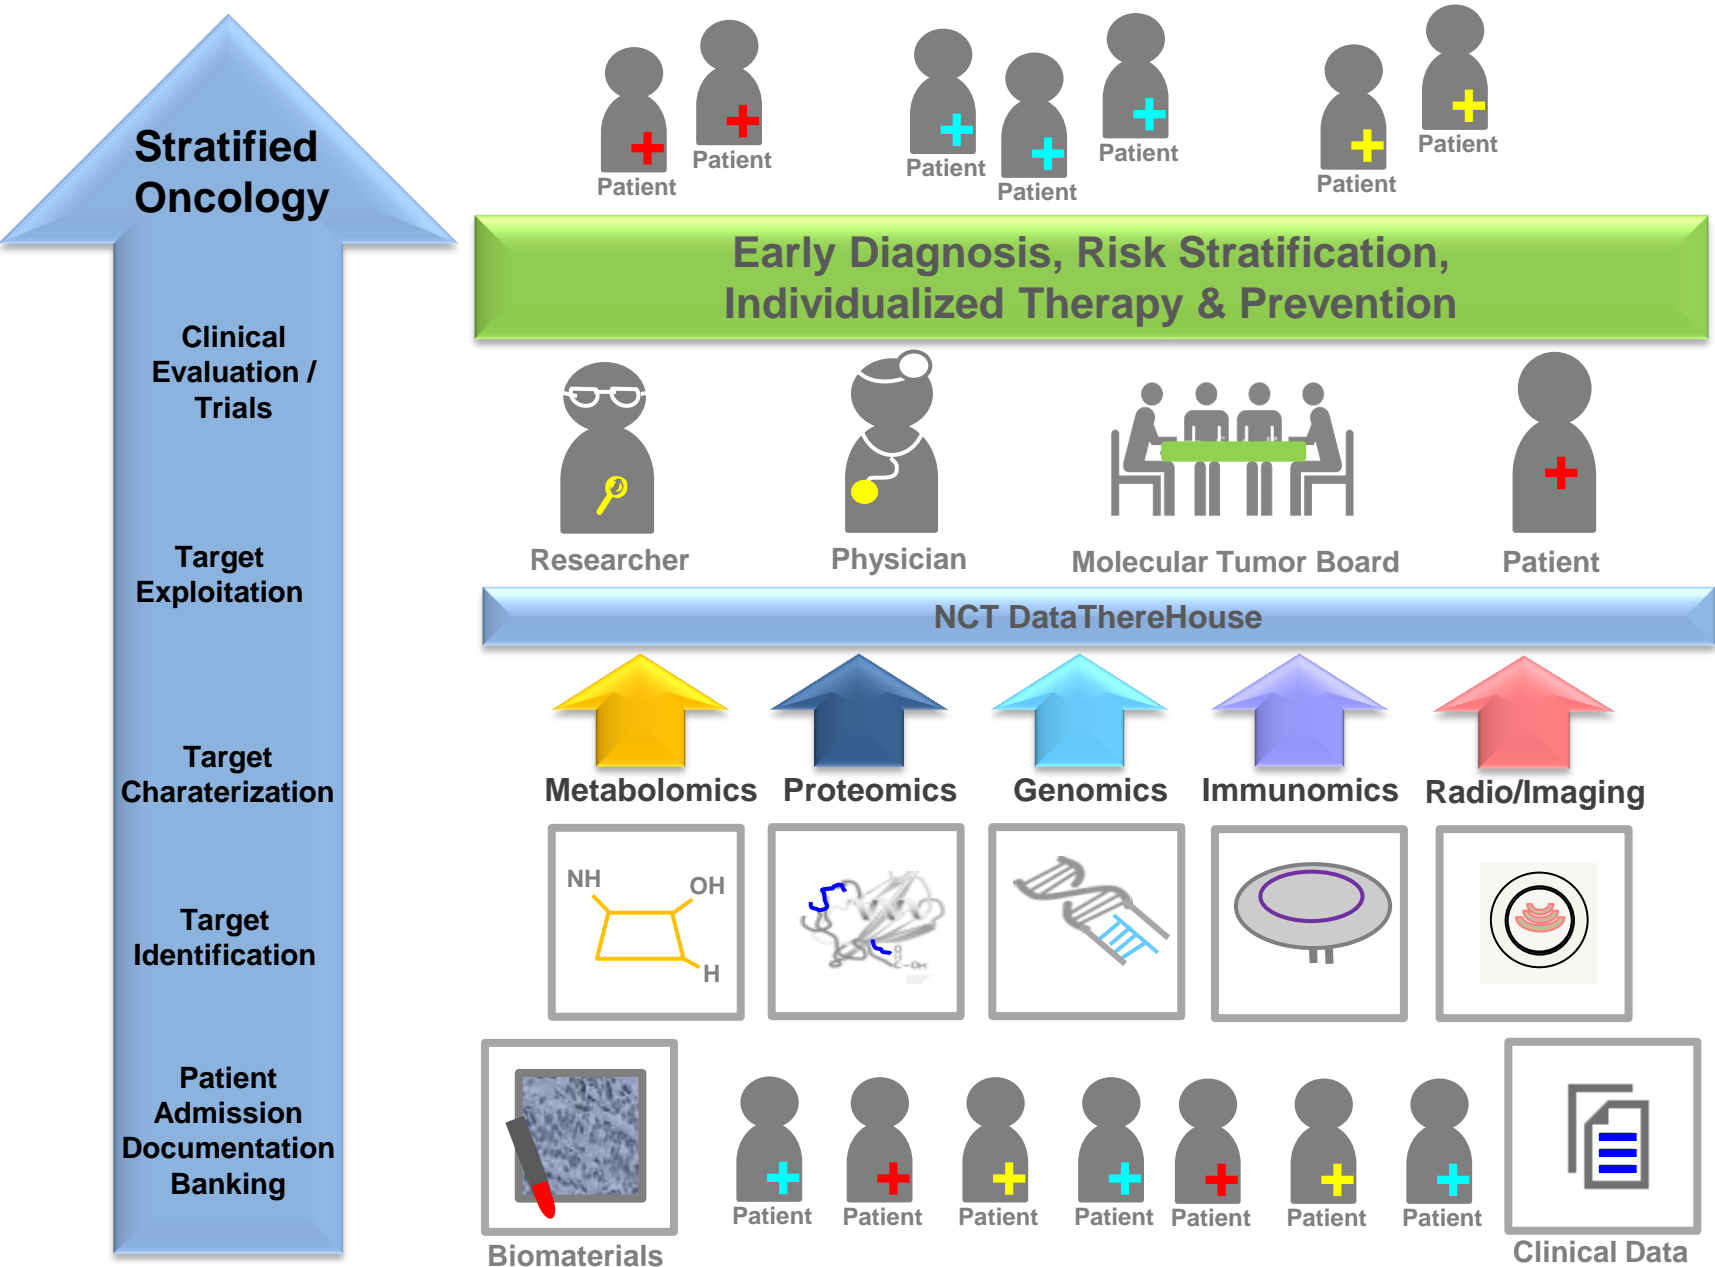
Stratified Oncology

Clinical Evaluation / Trials

Target Exploitation

Target Charaterization

Target Identification

Patient Admission Documentation Banking

Patient Patient Patient Patient Patient Patient Patient

Early Diagnosis, Risk Stratification, Individualized Therapy & Prevention

Researcher

Physician

Molecular Tumor Board

Patient

NCT DataThereHouse

Metabolomics

Proteomics

Genomics

Immunomics

Radio/Imaging

NH OH H

Biomaterials

Patient Patient Patient Patient Patient Patient Patient

Clinical Data